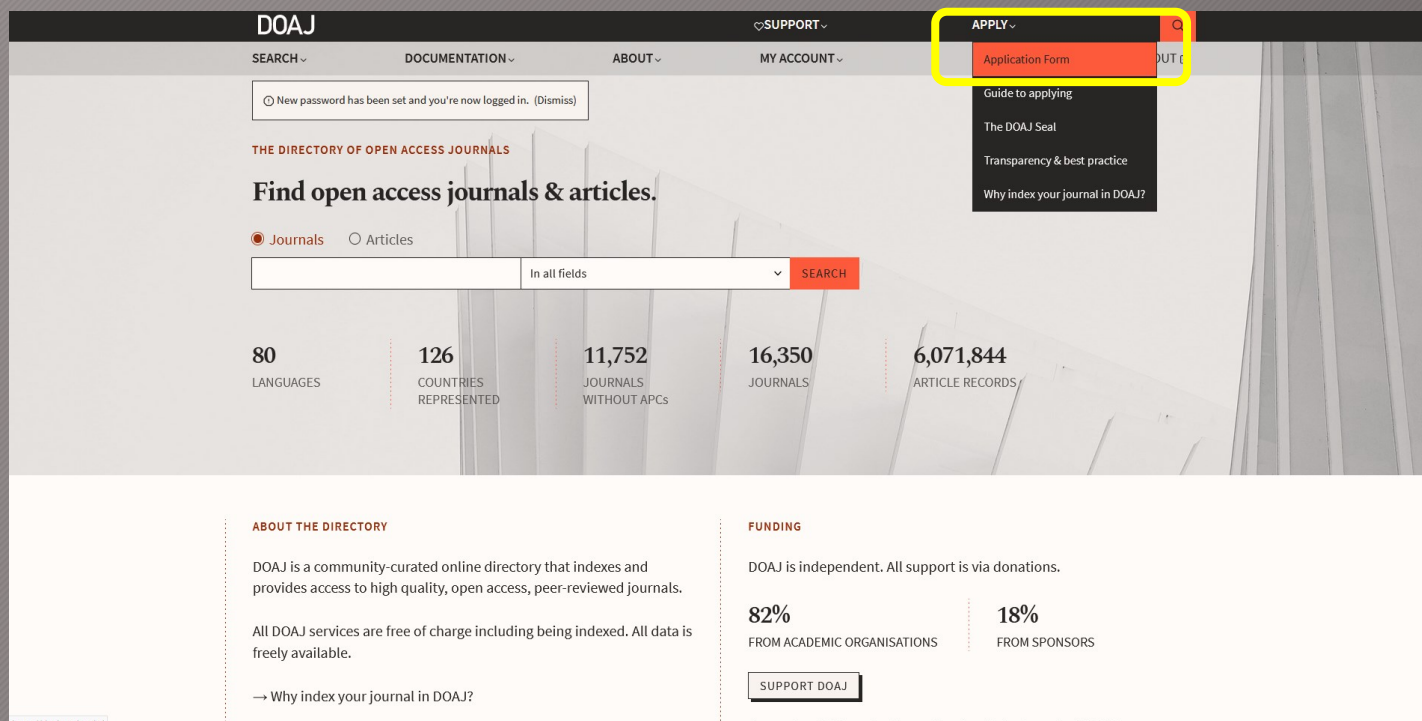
DOAJ

SUPPORT

APPLY

SEARCH

DOCUMENTATION

ABOUT

MY ACCOUNT

Application Form

OUT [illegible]

Guide to applying

The DOAJ Seal

Transparency & best practice

Why index your journal in DOAJ?

New password has been set and you're now logged in. (Dismiss)

THE DIRECTORY OF OPEN ACCESS JOURNALS

Find open access journals & articles.

Journals Articles

In all fields

SEARCH

80
LANGUAGES

126
COUNTRIES REPRESENTED

11,752
JOURNALS WITHOUT APCs

16,350
JOURNALS

6,071,844
ARTICLE RECORDS

ABOUT THE DIRECTORY

DOAJ is a community-curated online directory that indexes and provides access to high quality, open access, peer-reviewed journals.

All DOAJ services are free of charge including being indexed. All data is freely available.

→ Why index your journal in DOAJ?

FUNDING

DOAJ is independent. All support is via donations.

82%
FROM ACADEMIC ORGANISATIONS

18%
FROM SPONSORS

SUPPORT DOAJ